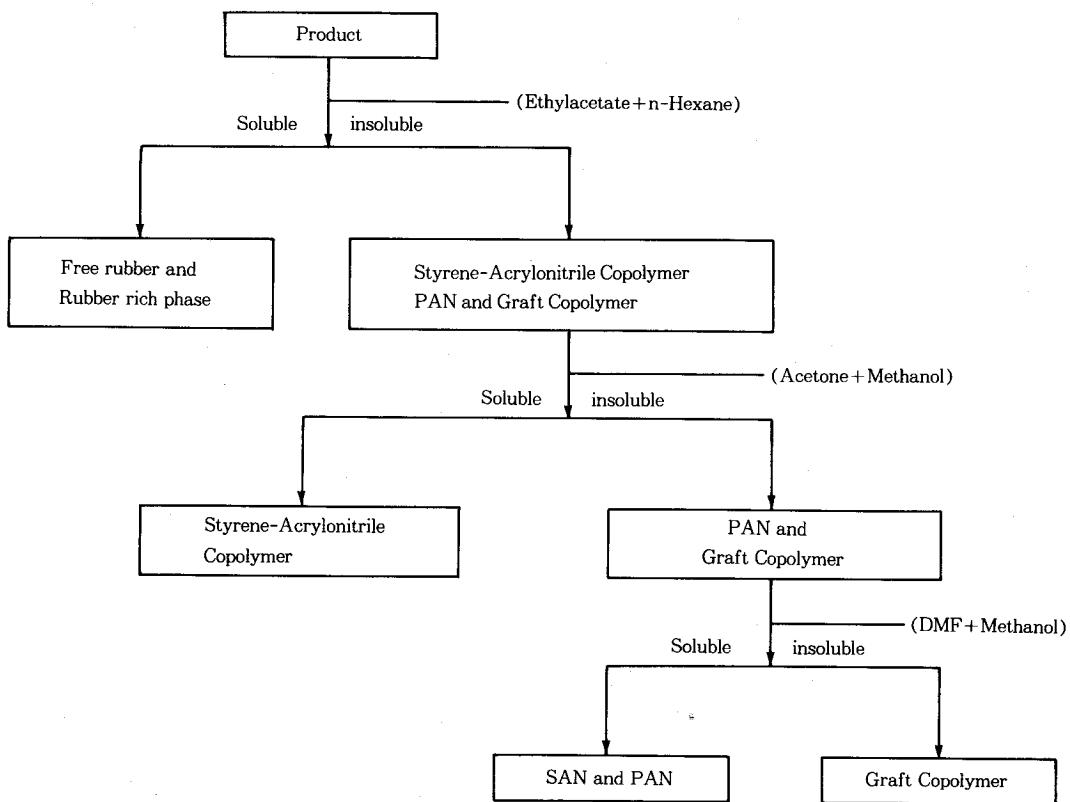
Product

(Ethylacetate + n-Hexane)

Soluble

insoluble

Free rubber and Rubber rich phase

Styrene-Acrylonitrile Copolymer PAN and Graft Copolymer

(Acetone + Methanol)

Soluble

insoluble

Styrene-Acrylonitrile Copolymer

PAN and Graft Copolymer

(DMF + Methanol)

Soluble

insoluble

SAN and PAN

Graft Copolymer